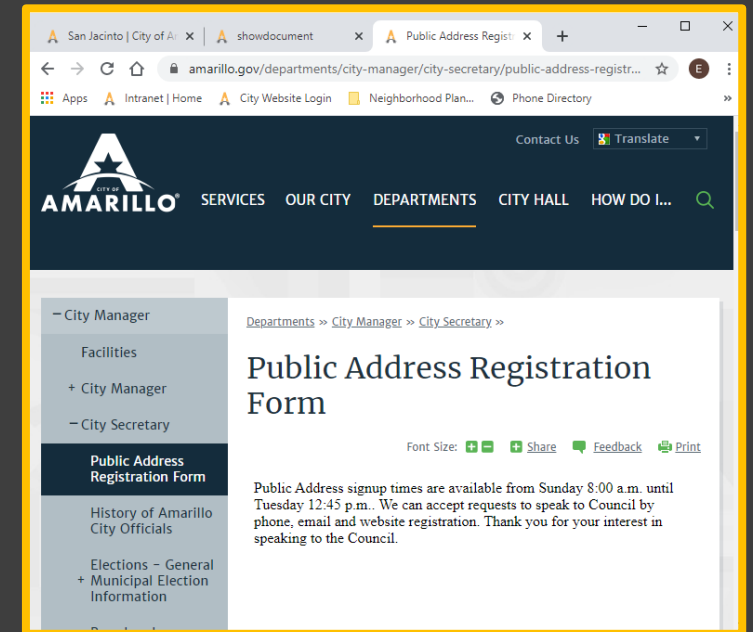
San Jacinto | City of A ×
showdocument ×
Public Address Regist ×
+

amarillo.gov/departments/city-manager/city-secretary/public-address-registr...

E

Apps
Intranet | Home
City Website Login
Neighborhood Plan...
Phone Directory
»

Contact Us
Translate ▼

CITY OF
AMARILLO®

SERVICES
OUR CITY
DEPARTMENTS
CITY HALL
HOW DO I...

− City Manager
Facilities
+ City Manager
− City Secretary
Public Address Registration Form
History of Amarillo City Officials
+ Elections - General Municipal Election Information

Departments » City Manager » City Secretary »

Public Address Registration Form

Font Size: + − Share Feedback Print

Public Address signup times are available from Sunday 8:00 a.m. until Tuesday 12:45 p.m.. We can accept requests to speak to Council by phone, email and website registration. Thank you for your interest in speaking to the Council.